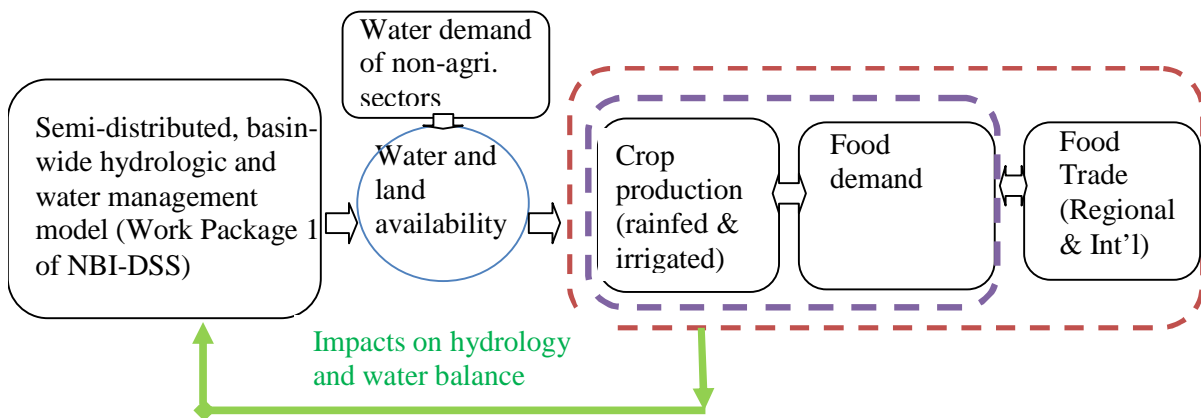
Water demand of non-agri. sectors

Semi-distributed, basin-wide hydrologic and water management model (Work Package 1 of NBI-DSS)

Water and land availability

Crop production (rainfed & irrigated)

Food demand

Food Trade (Regional & Int'l)

Impacts on hydrology and water balance